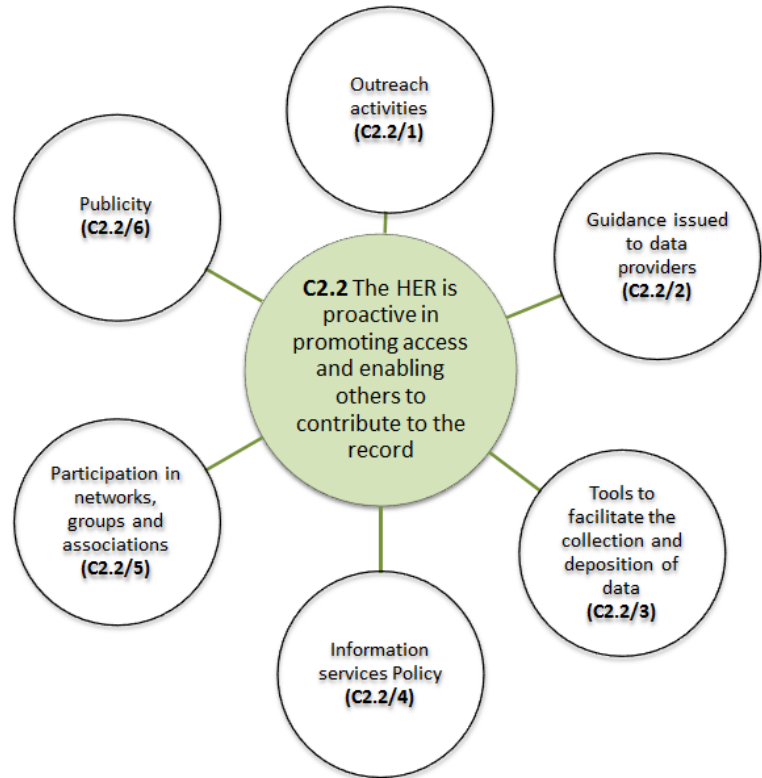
Outreach activities
(C2.2/1)

Publicity
(C2.2/6)

Guidance issued to data providers
(C2.2/2)

C2.2 The HER is proactive in promoting access and enabling others to contribute to the record

Participation in networks, groups and associations
(C2.2/5)

Tools to facilitate the collection and deposition of data
(C2.2/3)

Information services Policy
(C2.2/4)